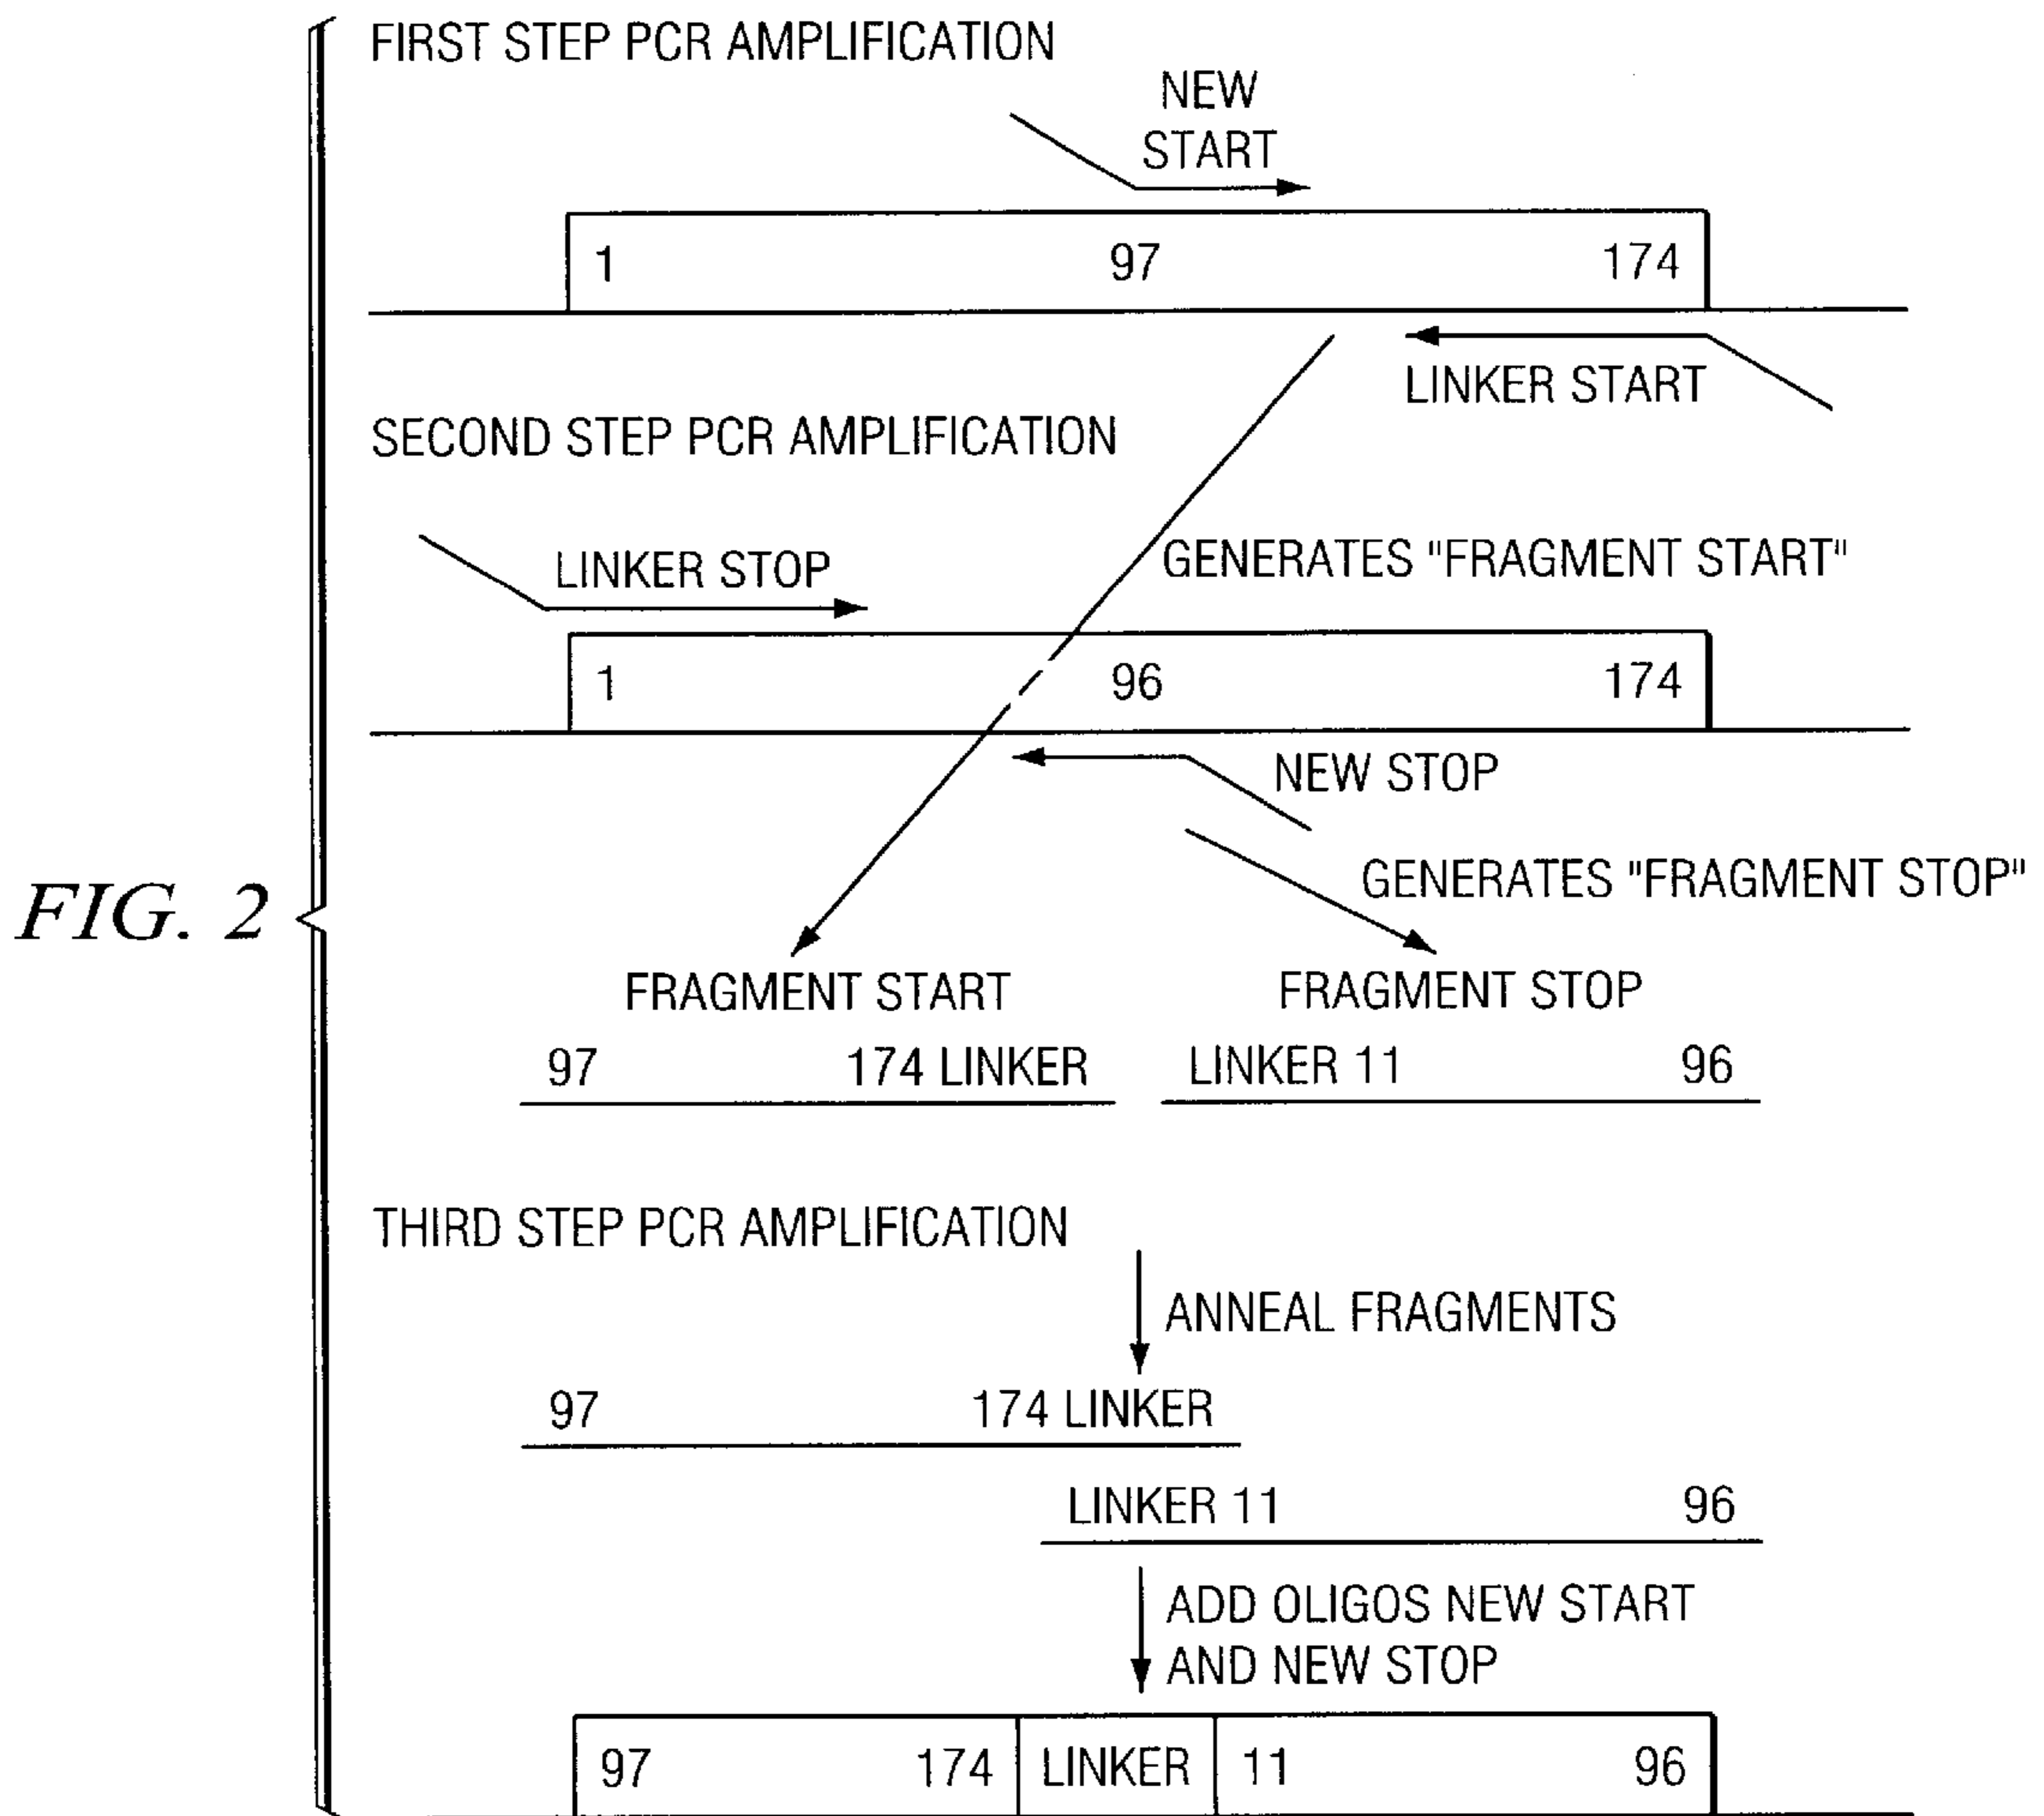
FIG. 2

FIRST STEP PCR AMPLIFICATION

NEW START

1 97 174

LINKER START

SECOND STEP PCR AMPLIFICATION

LINKER STOP

GENERATES "FRAGMENT START"

1 96 174

NEW STOP

GENERATES "FRAGMENT STOP"

FRAGMENT START

97 174 LINKER

FRAGMENT STOP

LINKER 11 96

THIRD STEP PCR AMPLIFICATION

ANNEAL FRAGMENTS

97 174 LINKER

LINKER 11 96

ADD OLIGOS NEW START AND NEW STOP

| 97 174 | LINKER | 11 96 |
|---|---|---|